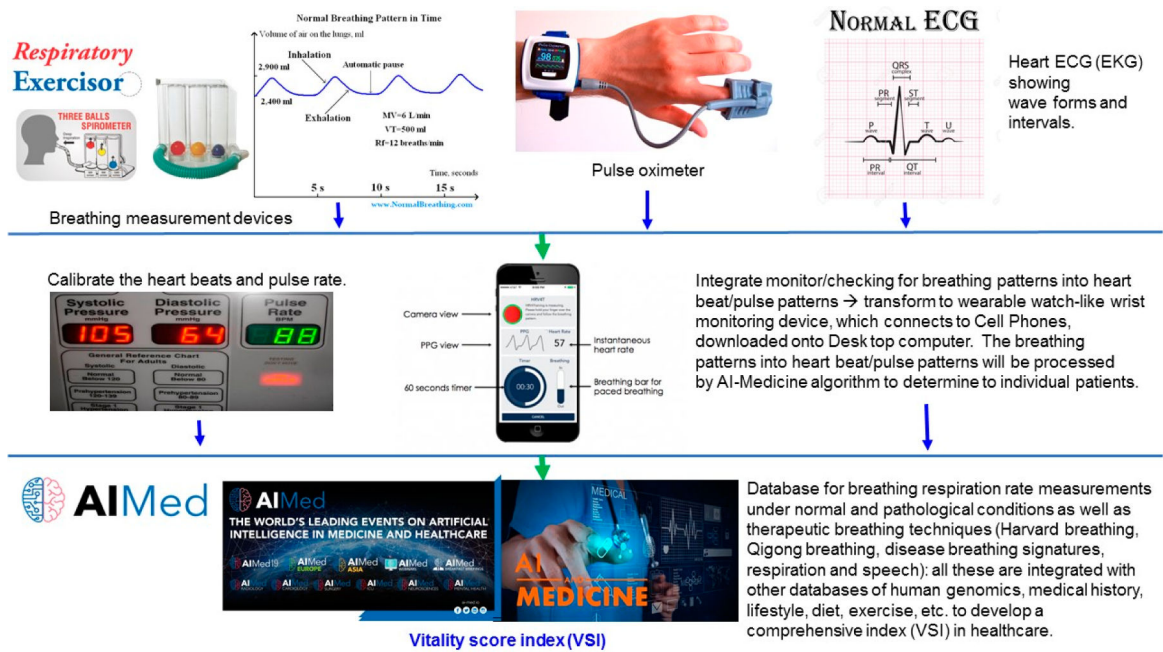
Respiratory Exercisor

THREE BALLS SPIROMETER

Normal Breathing Pattern in Time

Volume of air on the lungs, ml

2,900 ml

Inhalation

Automatic pause

2,400 ml

Exhalation

MV=6 L/min
VT=500 ml
Rf=12 breaths/min

Time, seconds

5 s 10 s 15 s

www.NormalBreathing.com

Pulse oximeter

NORMAL ECG

QRS complex

PR segment

ST segment

P wave

T wave

U wave

PR interval

QT interval

Heart ECG (EKG) showing wave forms and intervals.

Breathing measurement devices

Calibrate the heart beats and pulse rate.

| Systolic Pressure mmHg | Diastolic Pressure mmHg | Pulse Rate BPM |
|---|---|---|
| 105 | 64 | 88 |

General Reference Chart For Adults

Systolic

Diastolic

Normal Below 120

Normal Below 80

Prehypertension 120-139

Prehypertension 80-89

Camera view

PPG view

60 seconds timer

Instantaneous heart rate

Breathing bar for paced breathing

HRVIT

PPG

Heart Rate

57

Timer

Breathing

00:30

CANCEL

Integrate monitor/checking for breathing patterns into heart beat/pulse patterns → transform to wearable watch-like wrist monitoring device, which connects to Cell Phones, downloaded onto Desk top computer. The breathing patterns into heart beat/pulse patterns will be processed by AI-Medicine algorithm to determine to individual patients.

AIMed

AIMed

THE WORLD'S LEADING EVENTS ON ARTIFICIAL INTELLIGENCE IN MEDICINE AND HEALTHCARE

AIMed19 AIMed EUROPE AIMed ASIA AIMed AIMed

AI MEDICINE

Vitality score index (VSI)

Database for breathing respiration rate measurements under normal and pathological conditions as well as therapeutic breathing techniques (Harvard breathing, Qigong breathing, disease breathing signatures, respiration and speech): all these are integrated with other databases of human genomics, medical history, lifestyle, diet, exercise, etc. to develop a comprehensive index (VSI) in healthcare.